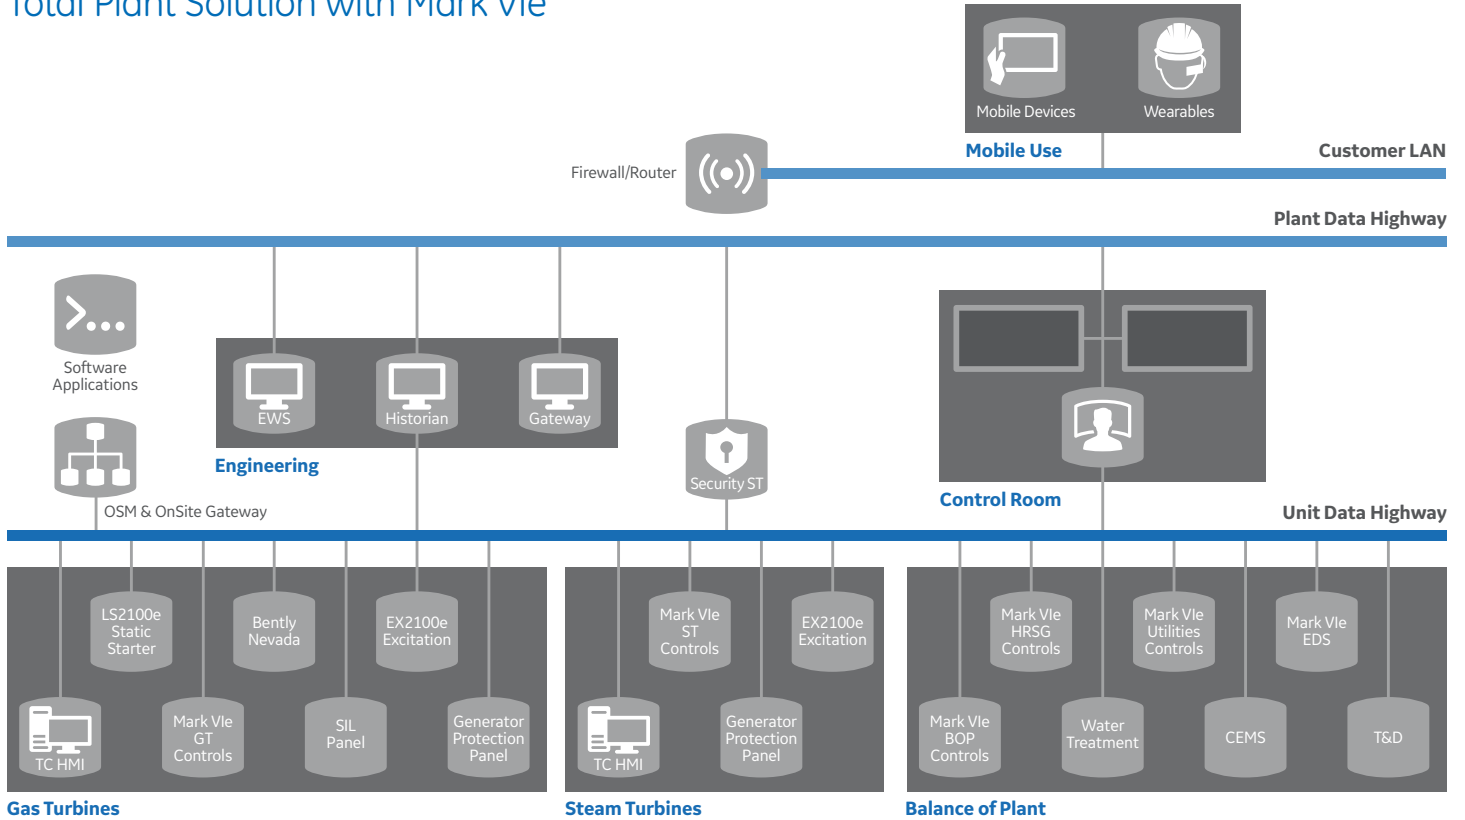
Total Plant Solution with Mark VIe

Mobile Devices
Wearables
Mobile Use
Customer LAN
Firewall/Router
Plant Data Highway

Software Applications
EWS
Historian
Gateway
Engineering
OSM & OnSite Gateway
Security ST
Control Room
Unit Data Highway

LS2100e Static Starter
Bently Nevada
EX2100e Excitation
TC HMI
Mark VIe GT Controls
SIL Panel
Generator Protection Panel
Gas Turbines

Mark VIe ST Controls
EX2100e Excitation
TC HMI
Generator Protection Panel
Steam Turbines

Mark VIe HRSG Controls
Mark VIe Utilities Controls
Mark VIe EDS
Mark VIe BOP Controls
Water Treatment
CEMS
T&D
Balance of Plant